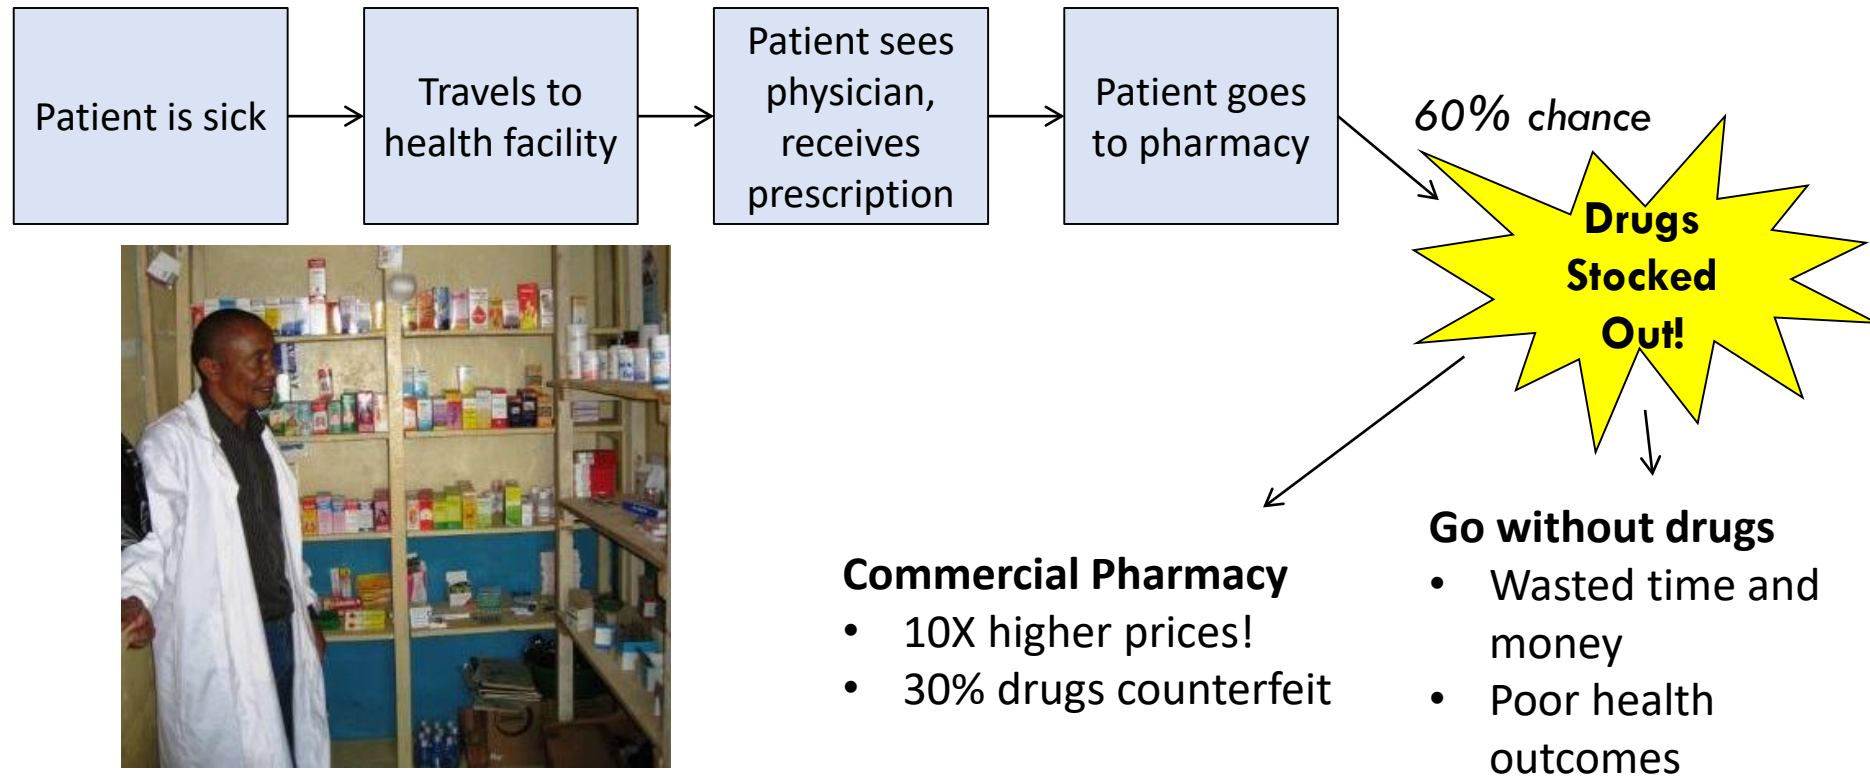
Patient is sick

Travels to health facility

Patient sees physician, receives prescription

Patient goes to pharmacy

60% chance

Drugs Stocked Out!

Commercial Pharmacy
- 10X higher prices!
- 30% drugs counterfeit

Go without drugs
- Wasted time and money
- Poor health outcomes